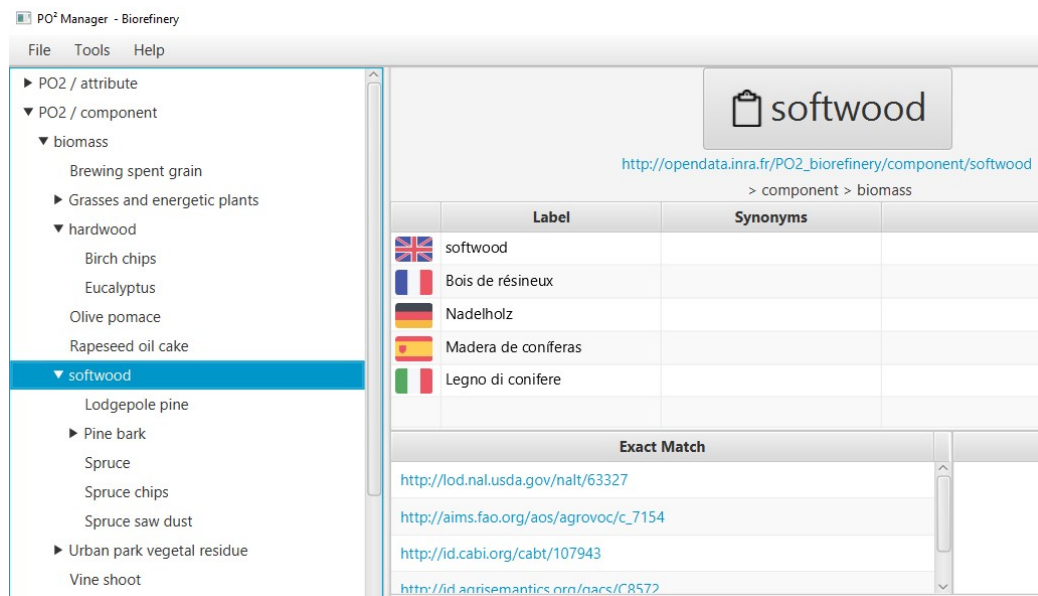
PO² Manager - Biorefinery

File Tools Help

▶ PO2 / attribute
▼ PO2 / component
▼ biomass
Brewing spent grain
▶ Grasses and energetic plants
▼ hardwood
Birch chips
Eucalyptus
Olive pomace
Rapeseed oil cake
▼ softwood
Lodgepole pine
▶ Pine bark
Spruce
Spruce chips
Spruce saw dust
▶ Urban park vegetal residue
Vine shoot

softwood

http://opendata.inra.fr/PO2_biorefinery/component/softwood

> component > biomass

| | Label | Synonyms |
|---|---|---|
| | softwood | |
| | Bois de résineux | |
| | Nadelholz | |
| | Madera de coníferas | |
| | Legno di conifere | |

| Exact Match |
|---|
| http://lod.nal.usda.gov/nalt/63327 |
| http://aims.fao.org/aos/agrovoc/c_7154 |
| http://id.cabi.org/cabt/107943 |
| http://id.agrisemantics.org/gacs/C8572 |